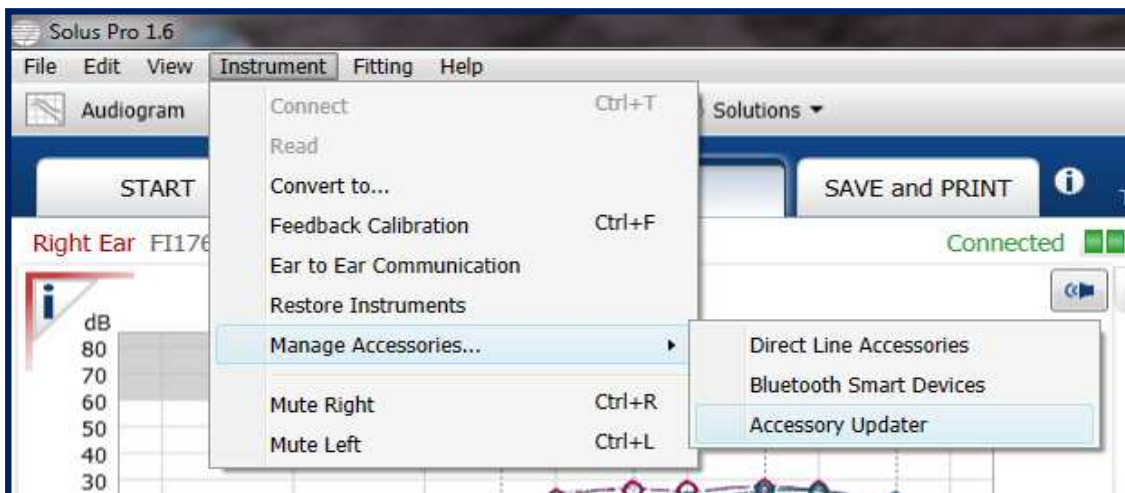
Solus Pro 1.6

File Edit View Instrument Fitting Help

Audiogram

Solutions ▾

START

SAVE and PRINT

Right Ear FI176

Connected

dB
80
70
60
50
40
30

Connect Ctrl+T
Read
Convert to...
Feedback Calibration Ctrl+F
Ear to Ear Communication
Restore Instruments
Manage Accessories...
Mute Right Ctrl+R
Mute Left Ctrl+L

Direct Line Accessories
Bluetooth Smart Devices
Accessory Updater